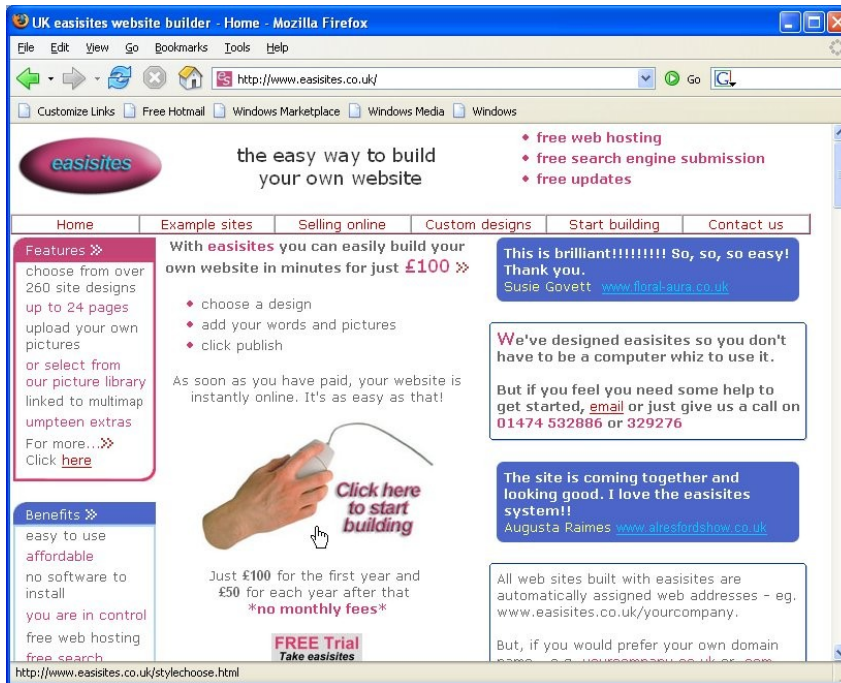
UK easisites website builder - Home - Mozilla Firefox

File Edit View Go Bookmarks Tools Help

http://www.easisites.co.uk/ Go

Customize Links Free Hotmail Windows Marketplace Windows Media Windows

easisites

the easy way to build your own website

• free web hosting
• free search engine submission
• free updates

| Home | Example sites | Selling online | Custom designs | Start building | Contact us |
|---|---|---|---|---|---|

Features »
choose from over 260 site designs
up to 24 pages
upload your own pictures
or select from our picture library
linked to multimap
umpteen extras
For more...»
Click here

Benefits »
easy to use
affordable
no software to install
you are in control
free web hosting
free search

With easisites you can easily build your own website in minutes for just £100 »

• choose a design
• add your words and pictures
• click publish

As soon as you have paid, your website is instantly online. It's as easy as that!

Click here to start building

Just £100 for the first year and £50 for each year after that
*no monthly fees*

FREE Trial
Take easisites

This is brilliant!!!!!!!!! So, so, so easy! Thank you.
Susie Govett www.floral-aura.co.uk

We've designed easisites so you don't have to be a computer whiz to use it.

But if you feel you need some help to get started, email or just give us a call on 01474 532886 or 329276

The site is coming together and looking good. I love the easisites system!!
Augusta Raimes www.alresfordshow.co.uk

All web sites built with easisites are automatically assigned web addresses - eg. www.easisites.co.uk/yourcompany.

But, if you would prefer your own domain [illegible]

http://www.easisites.co.uk/stylechoose.html